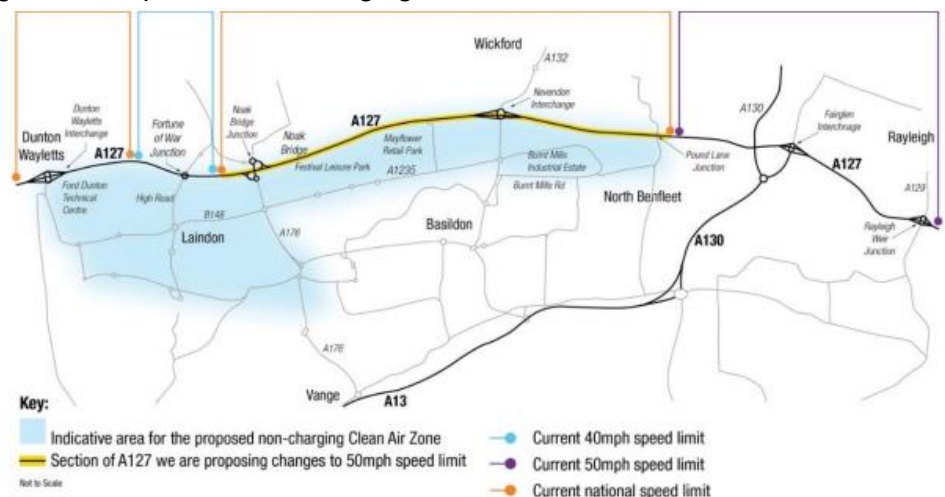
Wickford
A132
Dunton Wayletts Interchange
Fortune of War Junction
Noak Bridge Junction
Noak Bridge
A127
Nevendon Interchange
Mayflower Retail Park
A130
Fairglen Interchange
Rayleigh
Dunton Wayletts
A127
Festival Leisure Park
A1235
Burnt Mills Industrial Estate
Burnt Mills Rd
Pound Lane Junction
A127
Ford Dunton Technical Centre
High Road
B148
Laindon
A176
Basildon
North Benfleet
A130
A129
Rayleigh Weir Junction
A176
Vange
A13
Key:
Indicative area for the proposed non-charging Clean Air Zone
Section of A127 we are proposing changes to 50mph speed limit
Not to Scale
Current 40mph speed limit
Current 50mph speed limit
Current national speed limit